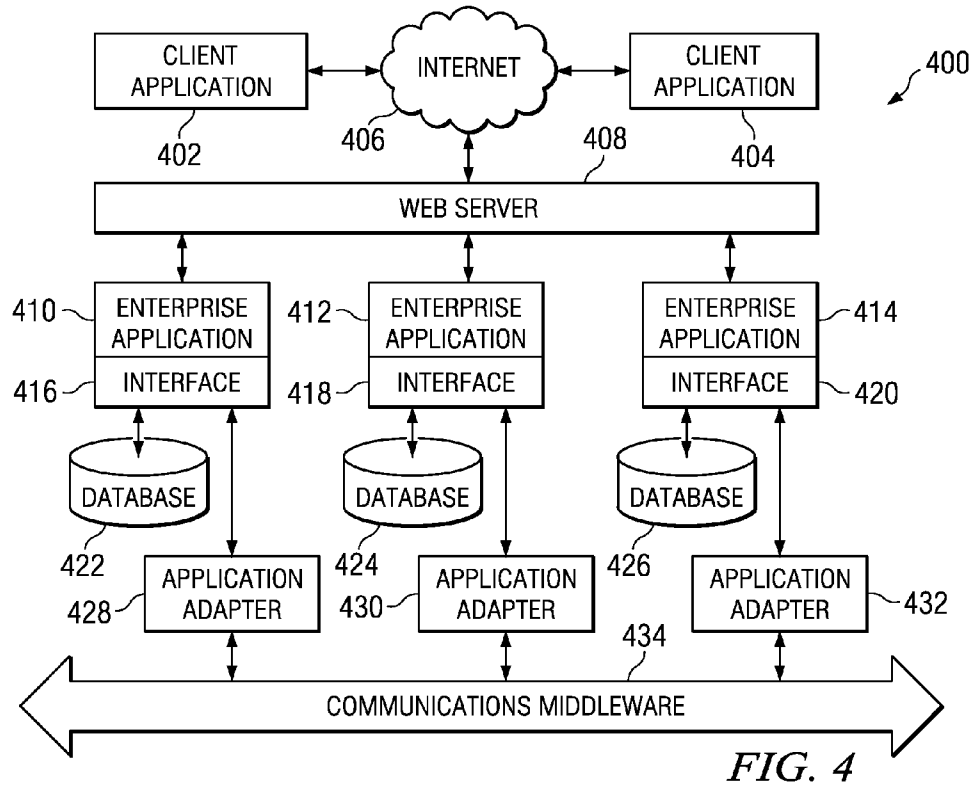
CLIENT APPLICATION
402

INTERNET
406

CLIENT APPLICATION
404

400

408

WEB SERVER

410
ENTERPRISE APPLICATION
416
INTERFACE

412
ENTERPRISE APPLICATION
418
INTERFACE

ENTERPRISE APPLICATION
414
INTERFACE
420

DATABASE
422

DATABASE
424

DATABASE
426

428
APPLICATION ADAPTER

430
APPLICATION ADAPTER

APPLICATION ADAPTER
432

434

COMMUNICATIONS MIDDLEWARE

FIG. 4